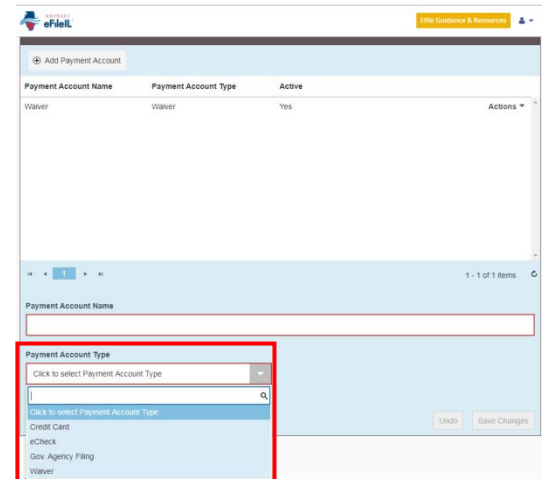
ODYSSEY eFileIL

Efile Guidance & Resources

Add Payment Account

| Payment Account Name | Payment Account Type | Active | |
|---|---|---|---|
| Waiver | Waiver | Yes | Actions |

1

1 - 1 of 1 items

Payment Account Name

Payment Account Type

Click to select Payment Account Type

Click to select Payment Account Type
Credit Card
eCheck
Gov. Agency Filing
Waiver

Undo

Save Changes